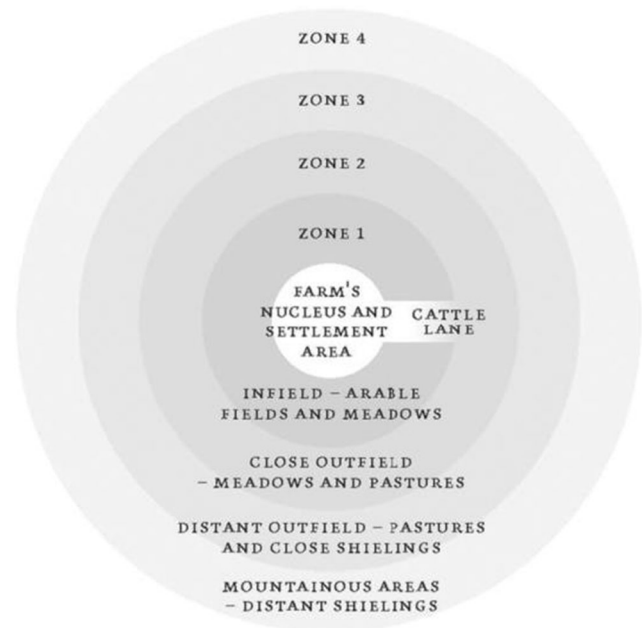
ZONE 4

ZONE 3

ZONE 2

ZONE 1

FARM'S NUCLEUS AND SETTLEMENT AREA

CATTLE LANE

INFIELD – ARABLE FIELDS AND MEADOWS

CLOSE OUTFIELD – MEADOWS AND PASTURES

DISTANT OUTFIELD – PASTURES AND CLOSE SHIELINGS

MOUNTAINOUS AREAS – DISTANT SHIELINGS